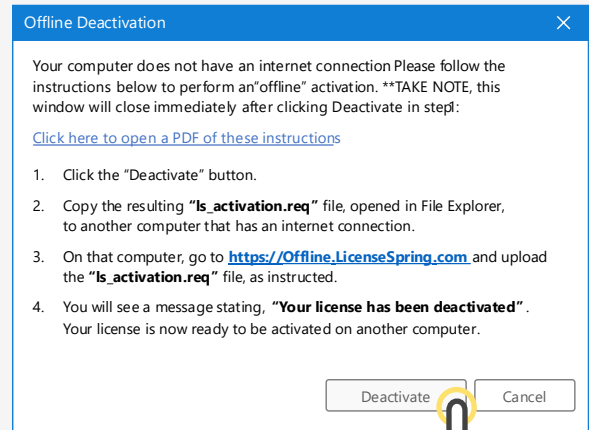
Offline Deactivation

Your computer does not have an internet connection Please follow the instructions below to perform an"offline" activation. **TAKE NOTE, this window will close immediately after clicking Deactivate in step1:

Click here to open a PDF of these instructions

1. Click the "Deactivate" button.

2. Copy the resulting **"ls_activation.req"** file, opened in File Explorer, to another computer that has an internet connection.

3. On that computer, go to **https://Offline.LicenseSpring.com** and upload the **"ls_activation.req"** file, as instructed.

4. You will see a message stating, **"Your license has been deactivated"**. Your license is now ready to be activated on another computer.

Deactivate Cancel